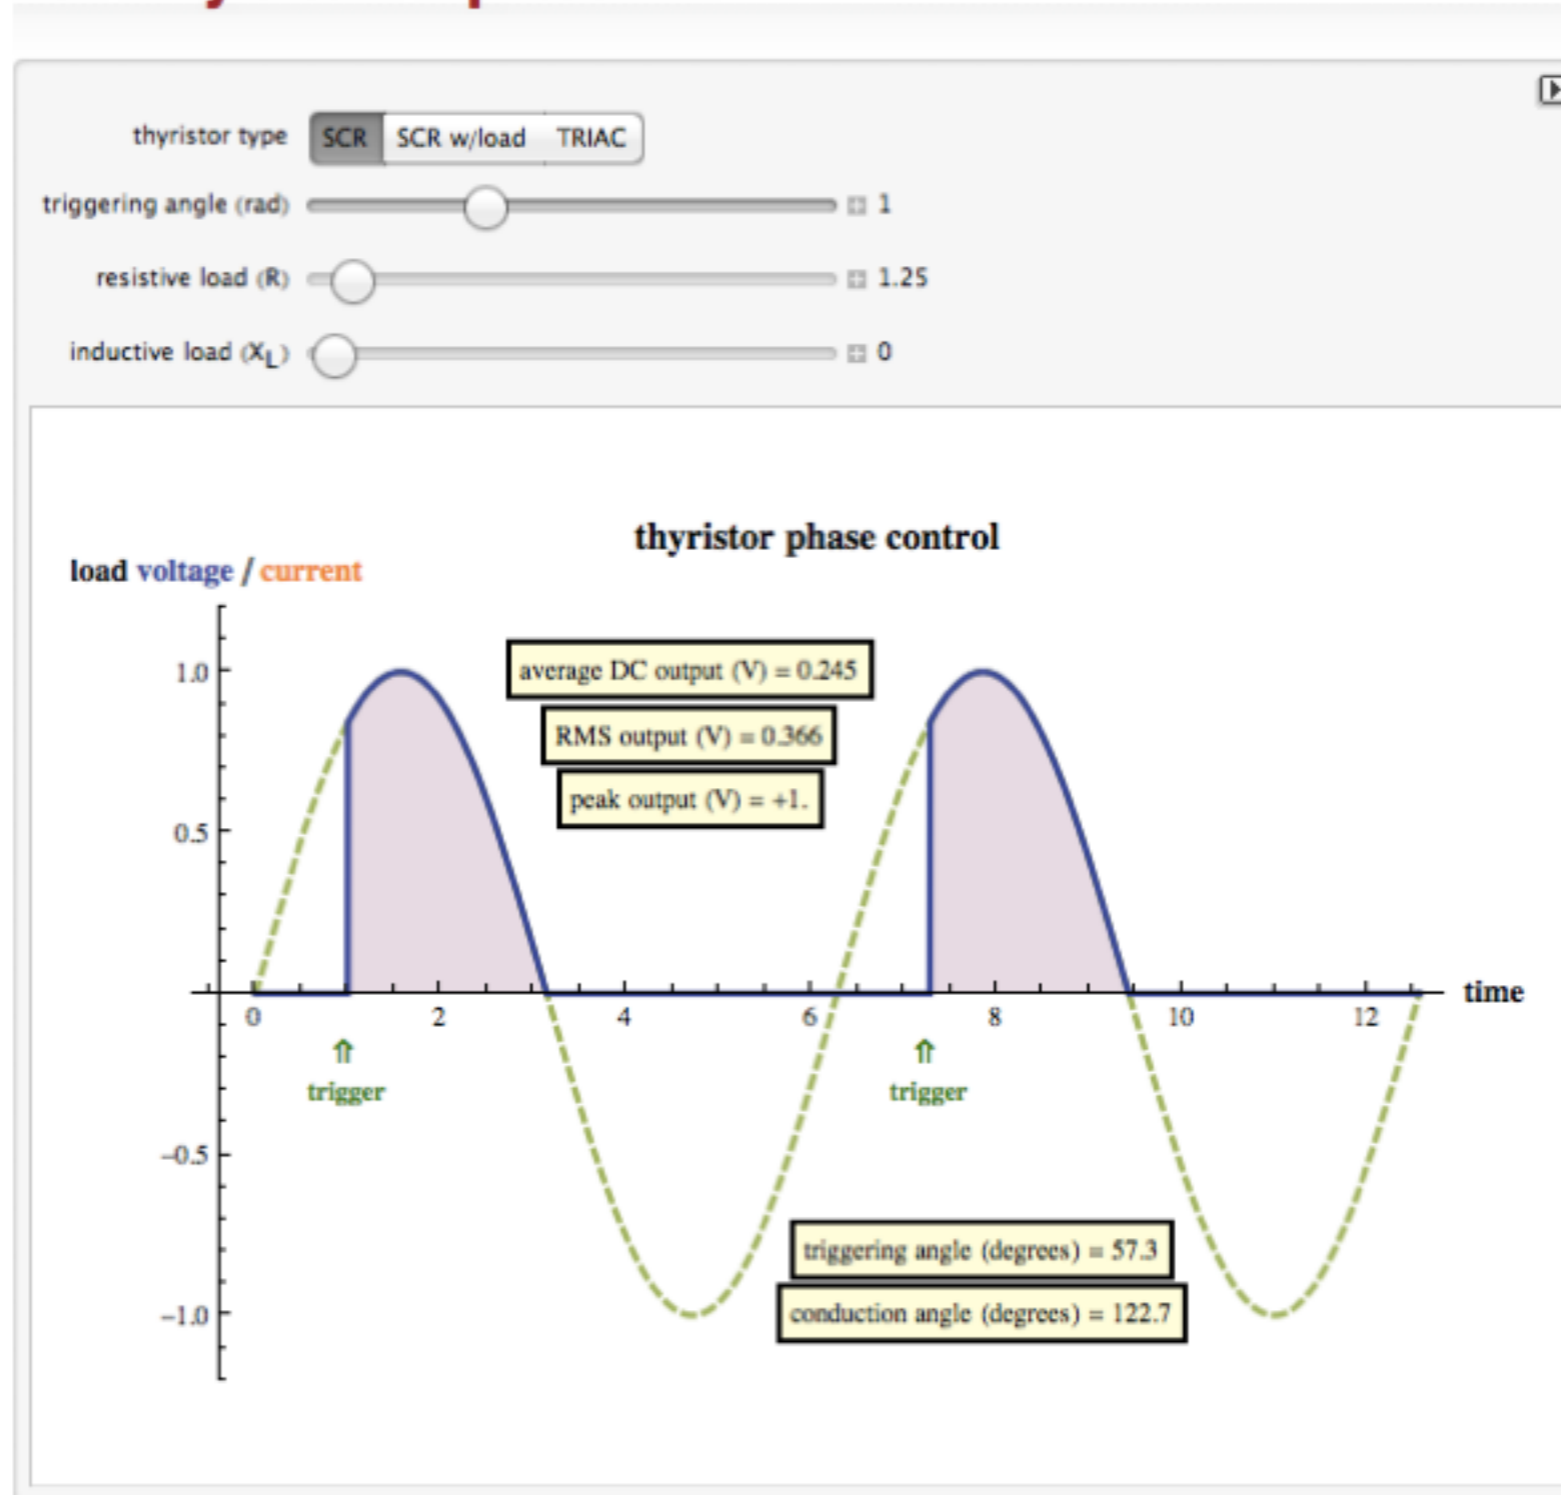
thyristor type SCR SCR w/load TRIAC

triggering angle (rad) 1

resistive load (R) 1.25

inductive load ($X_L$) 0

thyristor phase control

load voltage / current

1.0

0.5

−0.5

−1.0

0 2 4 6 8 10 12

time

average DC output (V) = 0.245

RMS output (V) = 0.366

peak output (V) = +1.

⇑ trigger

⇑ trigger

triggering angle (degrees) = 57.3

conduction angle (degrees) = 122.7